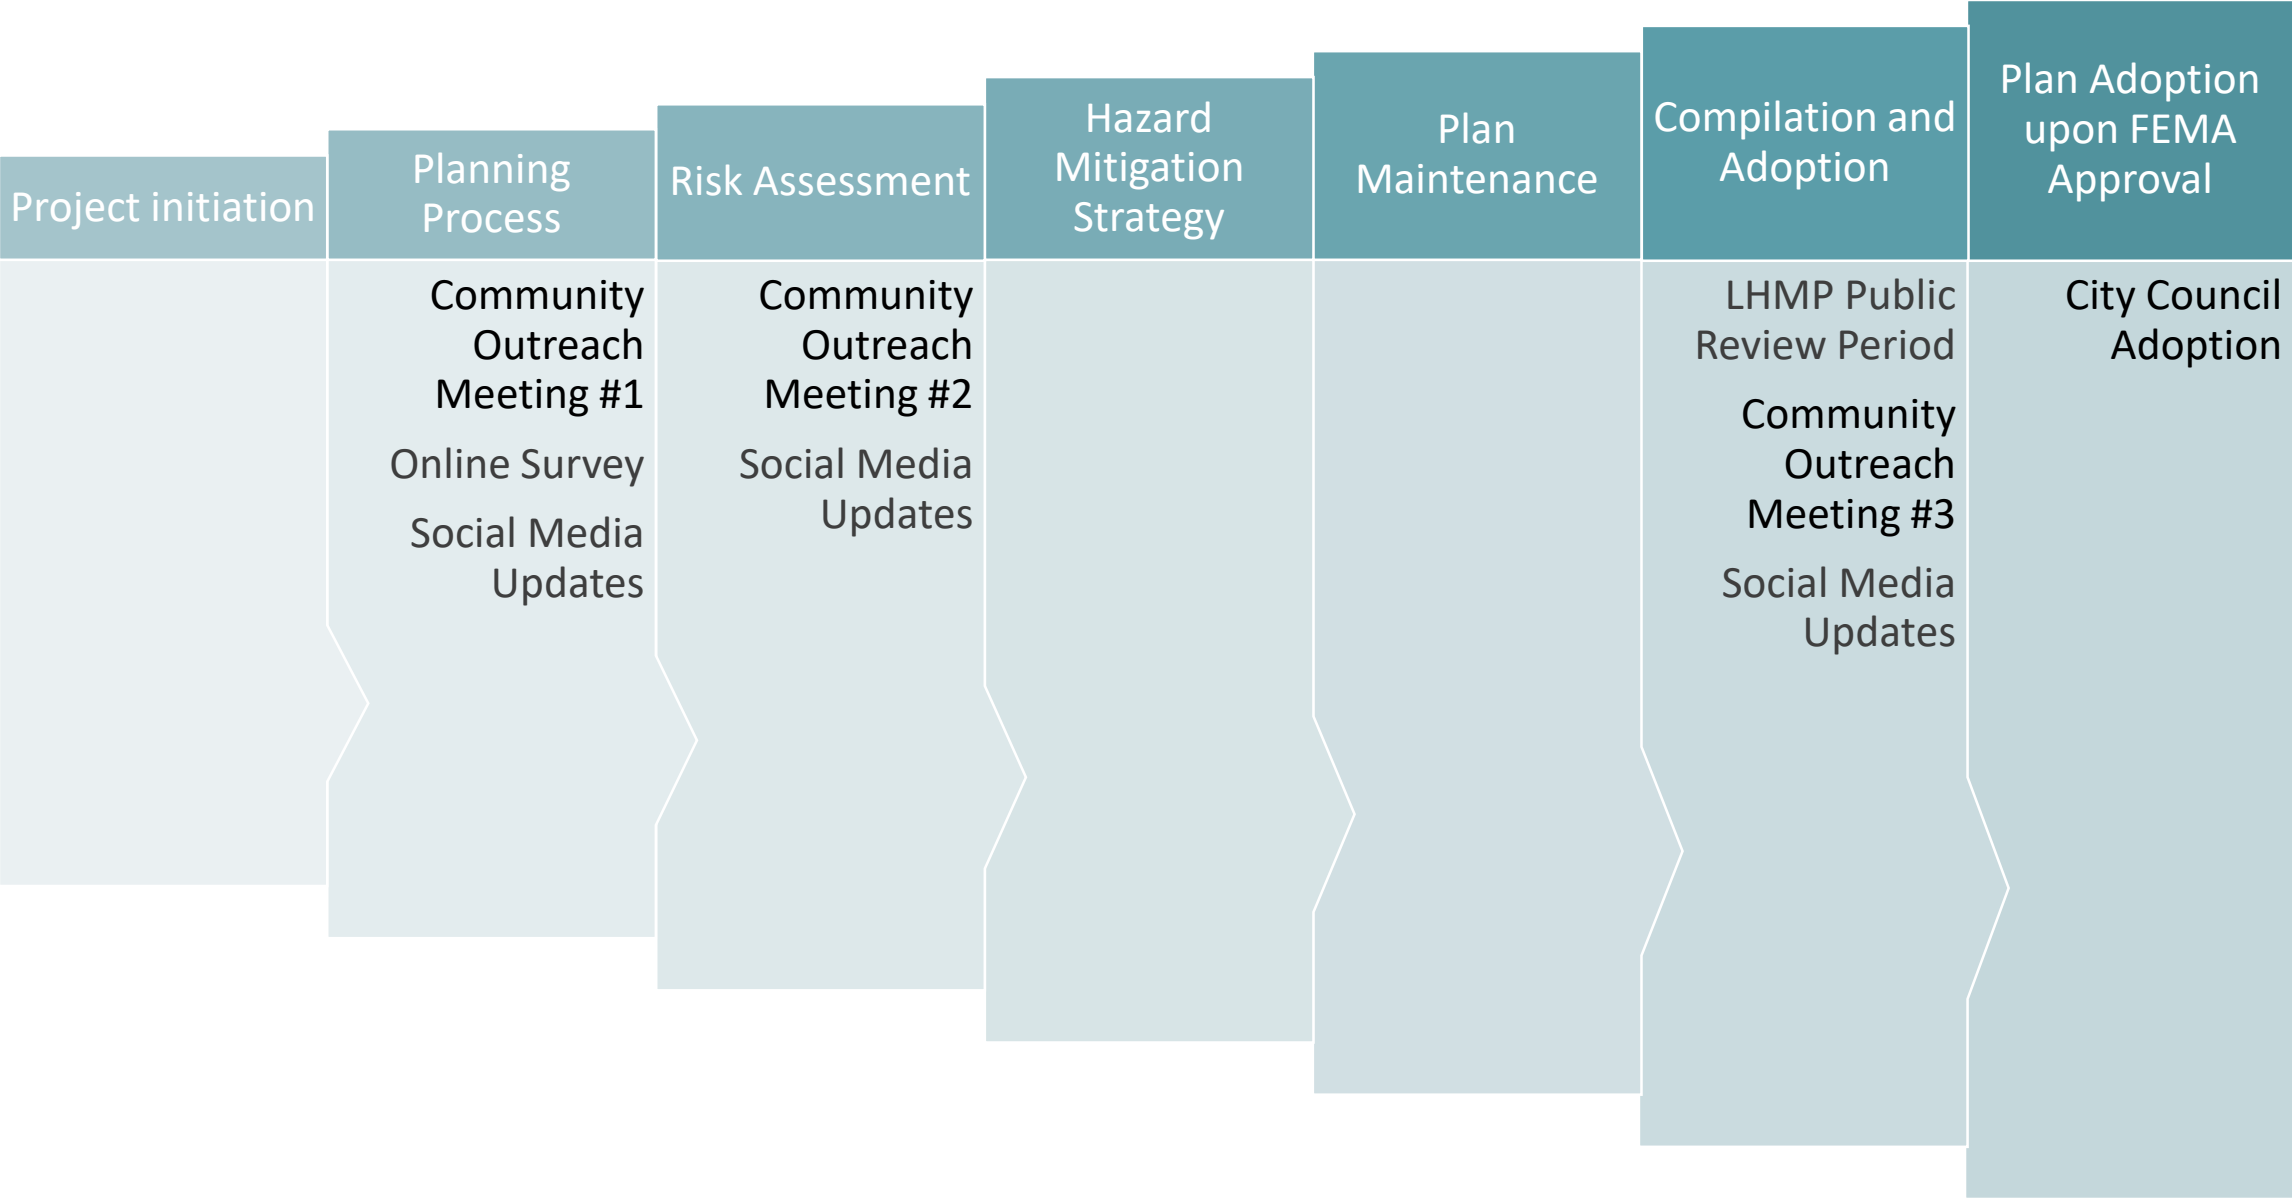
Project initiation

Planning Process

Community Outreach Meeting #1

Online Survey

Social Media Updates

Risk Assessment

Community Outreach Meeting #2

Social Media Updates

Hazard Mitigation Strategy

Plan Maintenance

Compilation and Adoption

LHMP Public Review Period

Community Outreach Meeting #3

Social Media Updates

Plan Adoption upon FEMA Approval

City Council Adoption